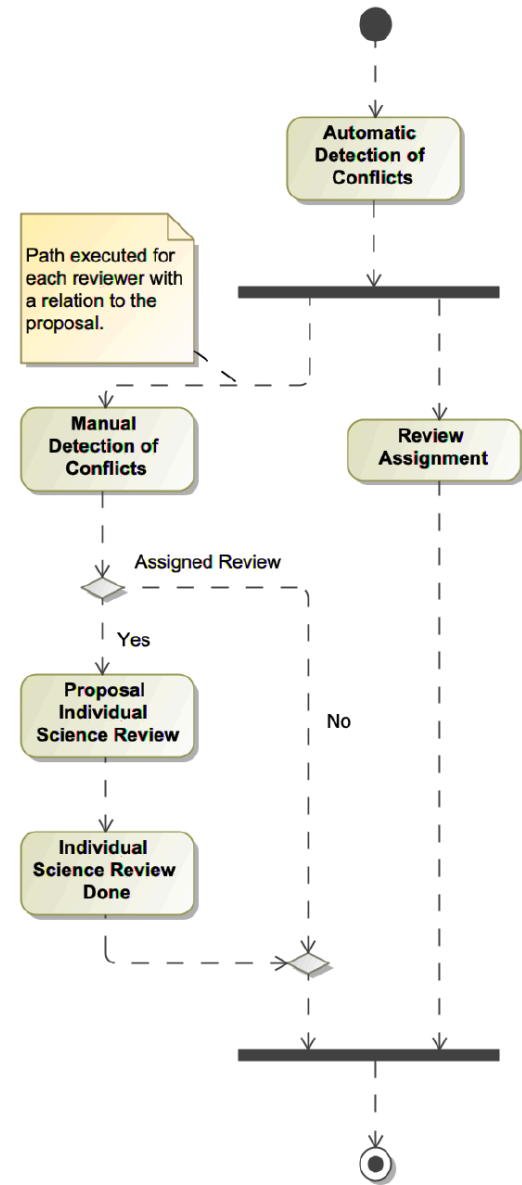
Automatic Detection of Conflicts

Path executed for each reviewer with a relation to the proposal.

Manual Detection of Conflicts

Review Assignment

Assigned Review

Yes

Proposal Individual Science Review

No

Individual Science Review Done